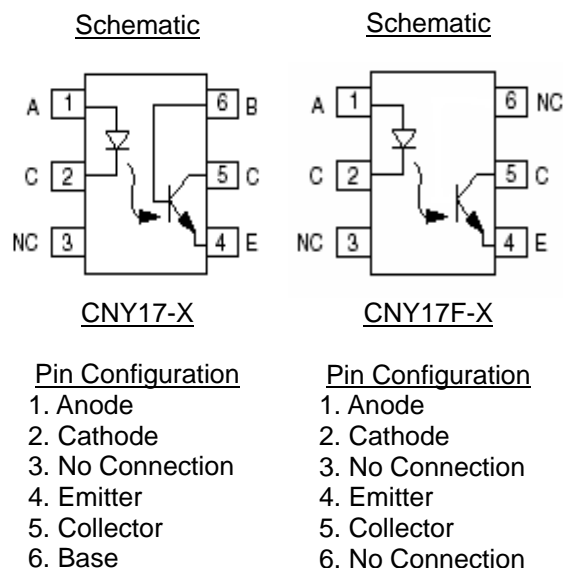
Schematic

A 1
C 2
NC 3
6 B
5 C
4 E

CNY17-X

Pin Configuration
1. Anode
2. Cathode
3. No Connection
4. Emitter
5. Collector
6. Base

Schematic

A 1
C 2
NC 3
6 NC
5 C
4 E

CNY17F-X

Pin Configuration
1. Anode
2. Cathode
3. No Connection
4. Emitter
5. Collector
6. No Connection